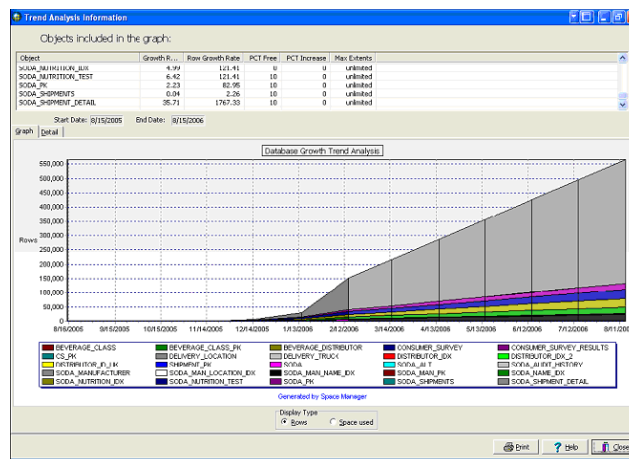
Trend Analysis Information

Objects included in the graph:

| Object | Growth R... | Row Growth Rate | PCT Free | PCT Increase | Max Extents |
|---|---|---|---|---|---|
| SODA_NUTRITION_IDX | 4.99 | 121.41 | 0 | 0 | unlimited |
| SODA_NUTRITION_TEST | 6.42 | 121.41 | 10 | 0 | unlimited |
| SODA_PK | 2.23 | 82.95 | 10 | 0 | unlimited |
| SODA_SHIPMENTS | 0.04 | 2.26 | 10 | 0 | unlimited |
| SODA_SHIPMENT_DETAIL | 35.71 | 1767.33 | 10 | 0 | unlimited |

Start Date: 8/15/2005 End Date: 8/15/2006

Graph Detail

Database Growth Trend Analysis

Rows

550,000
500,000
450,000
400,000
350,000
300,000
250,000
200,000
150,000
100,000
50,000
0

8/16/2005 9/15/2005 10/15/2005 11/14/2005 12/14/2005 1/13/2006 2/12/2006 3/14/2006 4/13/2006 5/13/2006 6/12/2006 7/12/2006 8/11/200

BEVERAGE_CLASS
BEVERAGE_CLASS_PK
BEVERAGE_DISTRIBUTOR
CONSUMER_SURVEY
CONSUMER_SURVEY_RESULTS
CS_PK
DELIVERY_LOCATION
DELIVERY_TRUCK
DISTRIBUTOR_IDX
DISTRIBUTOR_IDX_2
DISTRIBUTOR_ID_UK
SHIPMENT_PK
SODA
SODA_AUDIT
SODA_AUDIT_HISTORY
SODA_MANUFACTURER
SODA_MAN_LOCATION_IDX
SODA_MAN_NAME_IDX
SODA_MAN_PK
SODA_NAME_IDX
SODA_NUTRITION_IDX
SODA_NUTRITION_TEST
SODA_PK
SODA_SHIPMENTS
SODA_SHIPMENT_DETAIL

Generated by Space Manager

Display Type
Rows Space used

Print Help Close